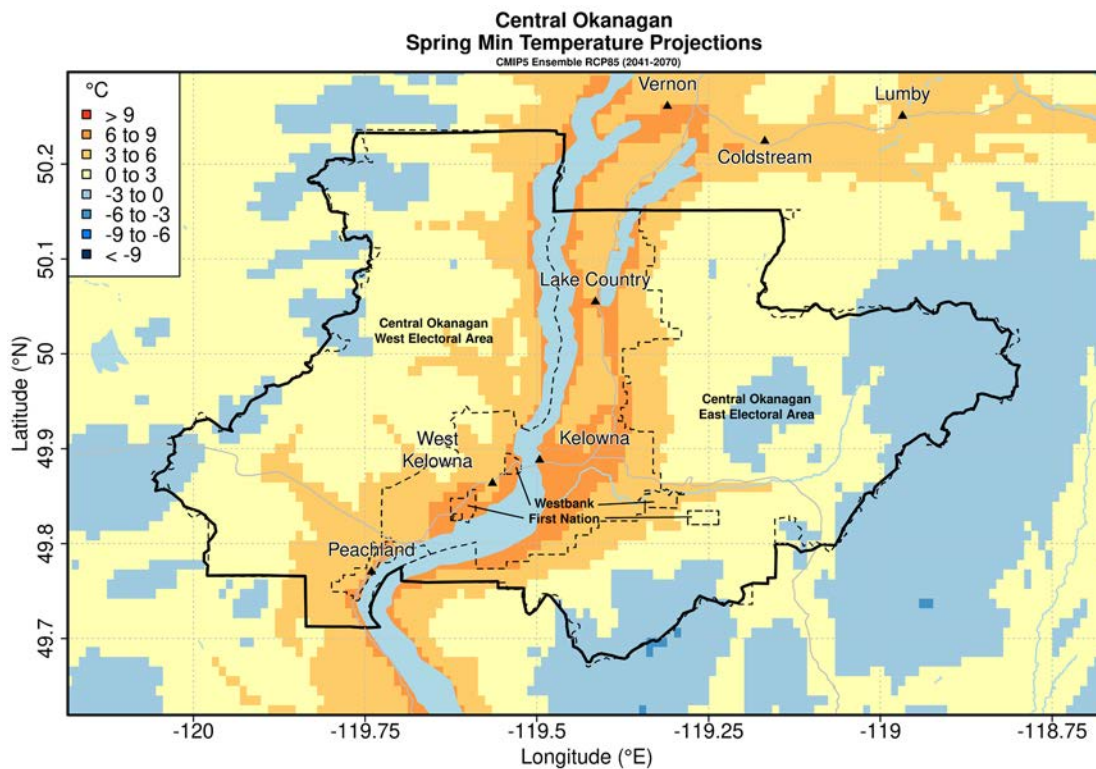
Central Okanagan
Spring Min Temperature Projections
CMIP5 Ensemble RCP85 (2041-2070)

°C
> 9
6 to 9
3 to 6
0 to 3
-3 to 0
-6 to -3
-9 to -6
< -9

Vernon
Lumby
Coldstream
Lake Country
Central Okanagan West Electoral Area
Central Okanagan East Electoral Area
West Kelowna
Kelowna
Westbank First Nation
Peachland

Latitude (°N)
50.2
50.1
50
49.9
49.8
49.7

-120
-119.75
-119.5
-119.25
-119
-118.75
Longitude (°E)